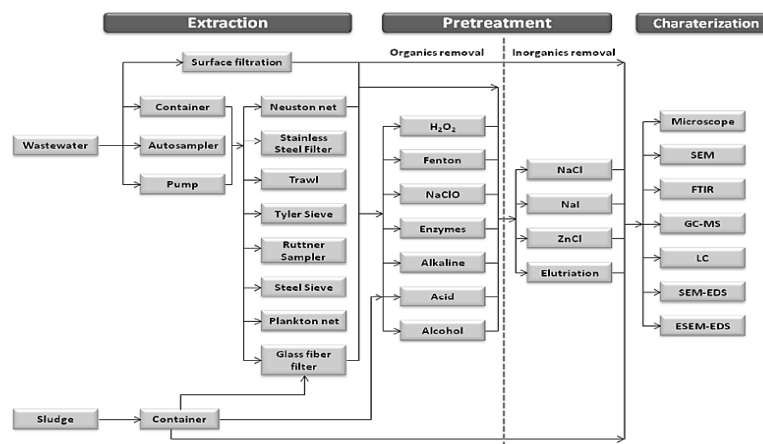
Extraction

Pretreatment

Charaterization

Organics removal

Inorganics removal

Surface filtration

Container

Autosampler

Pump

Wastewater

Neuston net

Stainless Steel Filter

Trawl

Tyler Sieve

Ruttner Sampler

Steel Sieve

Plankton net

Glass fiber filter

$H_2O_2$

Fenton

NaClO

Enzymes

Alkaline

Acid

Alcohol

NaCl

NaI

ZnCl

Elutriation

Microscope

SEM

FTIR

GC-MS

LC

SEM-EDS

ESEM-EDS

Sludge

Container